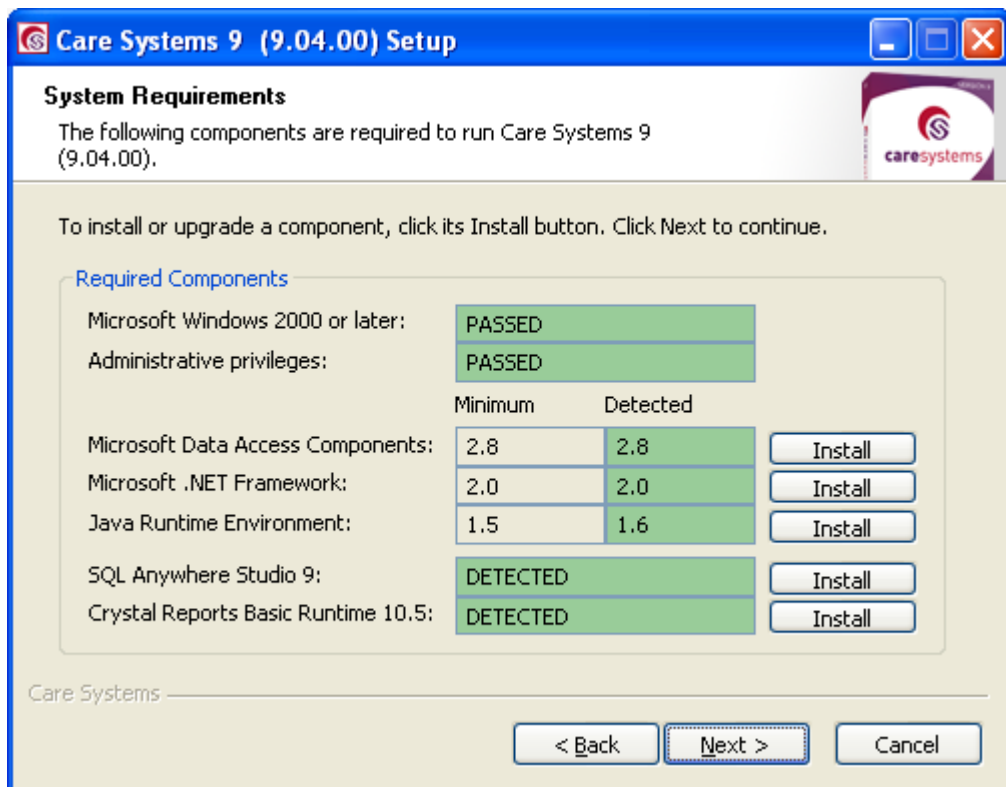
Care Systems 9 (9.04.00) Setup

System Requirements

The following components are required to run Care Systems 9 (9.04.00).

caresystems

To install or upgrade a component, click its Install button. Click Next to continue.

Required Components

| | Minimum | Detected | |
|---|---|---|---|
| Microsoft Windows 2000 or later: | PASSED | | |
| Administrative privileges: | PASSED | | |
| Microsoft Data Access Components: | 2.8 | 2.8 | Install |
| Microsoft .NET Framework: | 2.0 | 2.0 | Install |
| Java Runtime Environment: | 1.5 | 1.6 | Install |
| SQL Anywhere Studio 9: | DETECTED | | Install |
| Crystal Reports Basic Runtime 10.5: | DETECTED | | Install |

Care Systems

< Back    Next >    Cancel